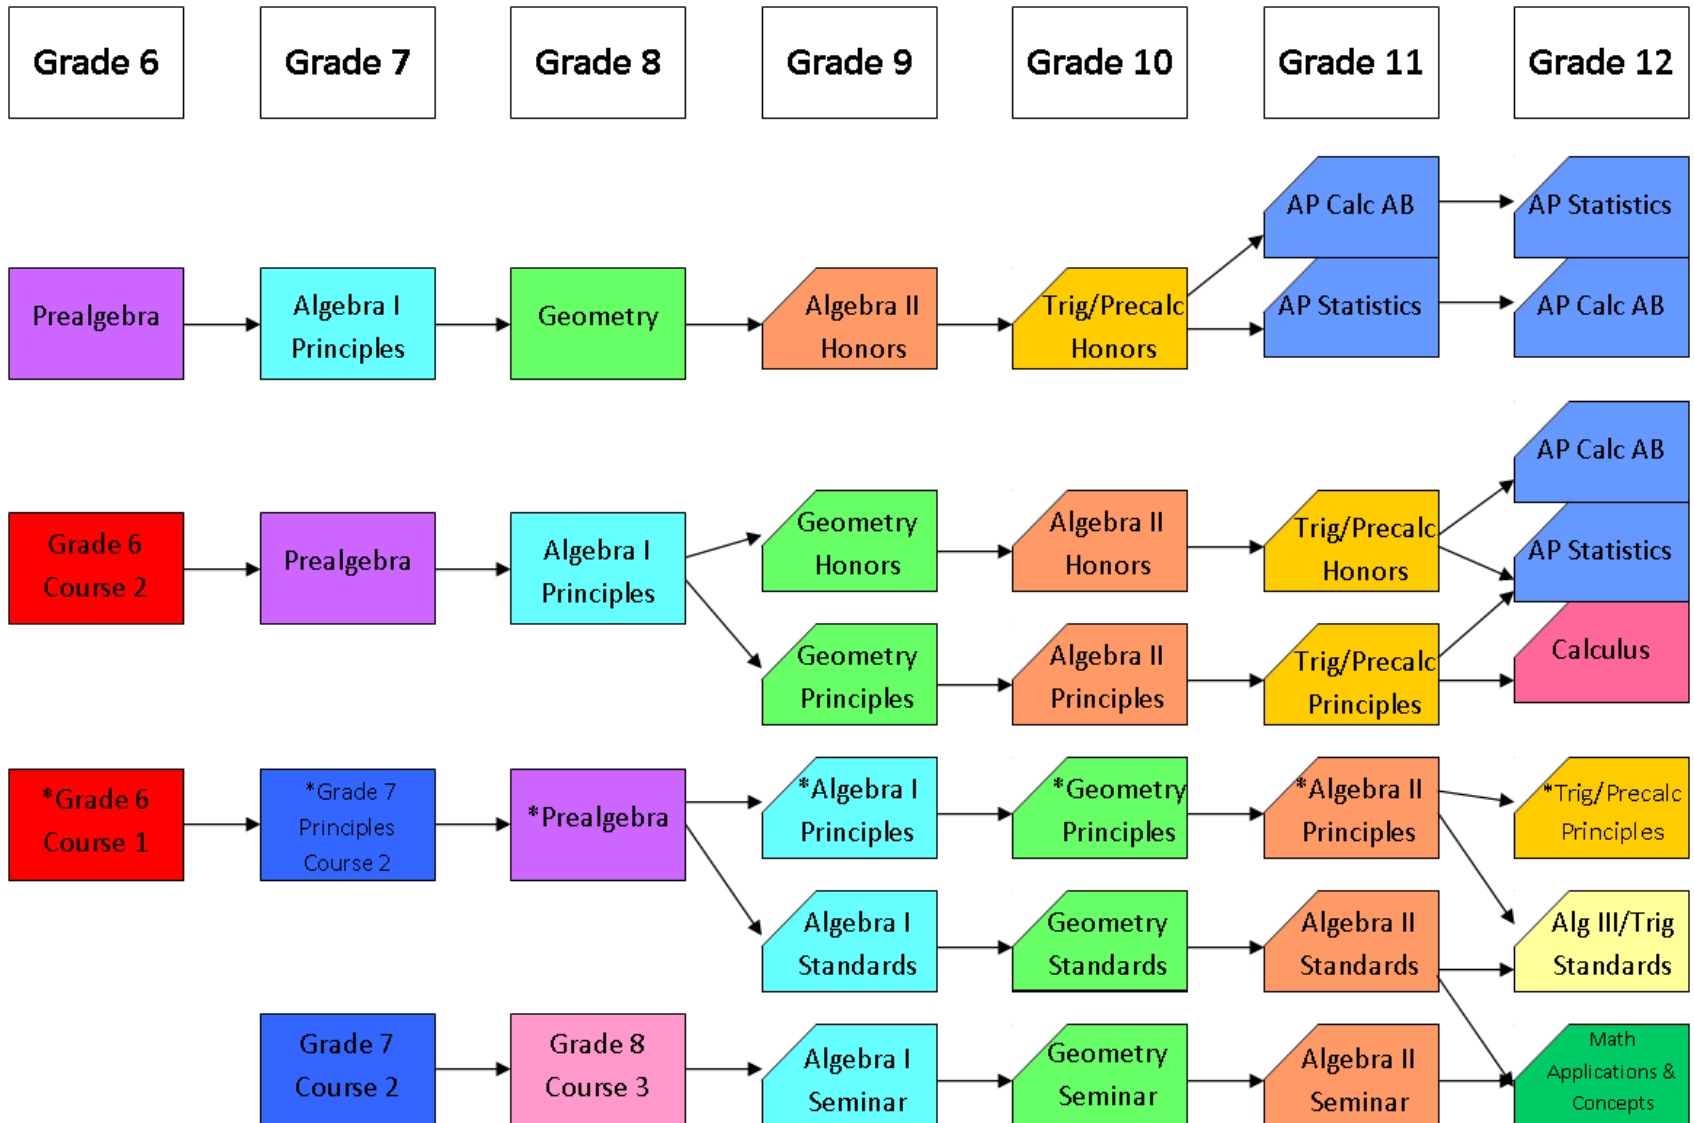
Grade 6
Grade 7
Grade 8
Grade 9
Grade 10
Grade 11
Grade 12

Prealgebra
Algebra I Principles
Geometry
Algebra II Honors
Trig/Precalc Honors
AP Calc AB
AP Statistics
AP Statistics
AP Calc AB

Grade 6 Course 2
Prealgebra
Algebra I Principles
Geometry Honors
Algebra II Honors
Trig/Precalc Honors
AP Calc AB
AP Statistics
Geometry Principles
Algebra II Principles
Trig/Precalc Principles
Calculus

*Grade 6 Course 1
*Grade 7 Principles Course 2
*Prealgebra
*Algebra I Principles
*Geometry Principles
*Algebra II Principles
*Trig/Precalc Principles
Algebra I Standards
Geometry Standards
Algebra II Standards
Alg III/Trig Standards

Grade 7 Course 2
Grade 8 Course 3
Algebra I Seminar
Geometry Seminar
Algebra II Seminar
Math Applications & Concepts